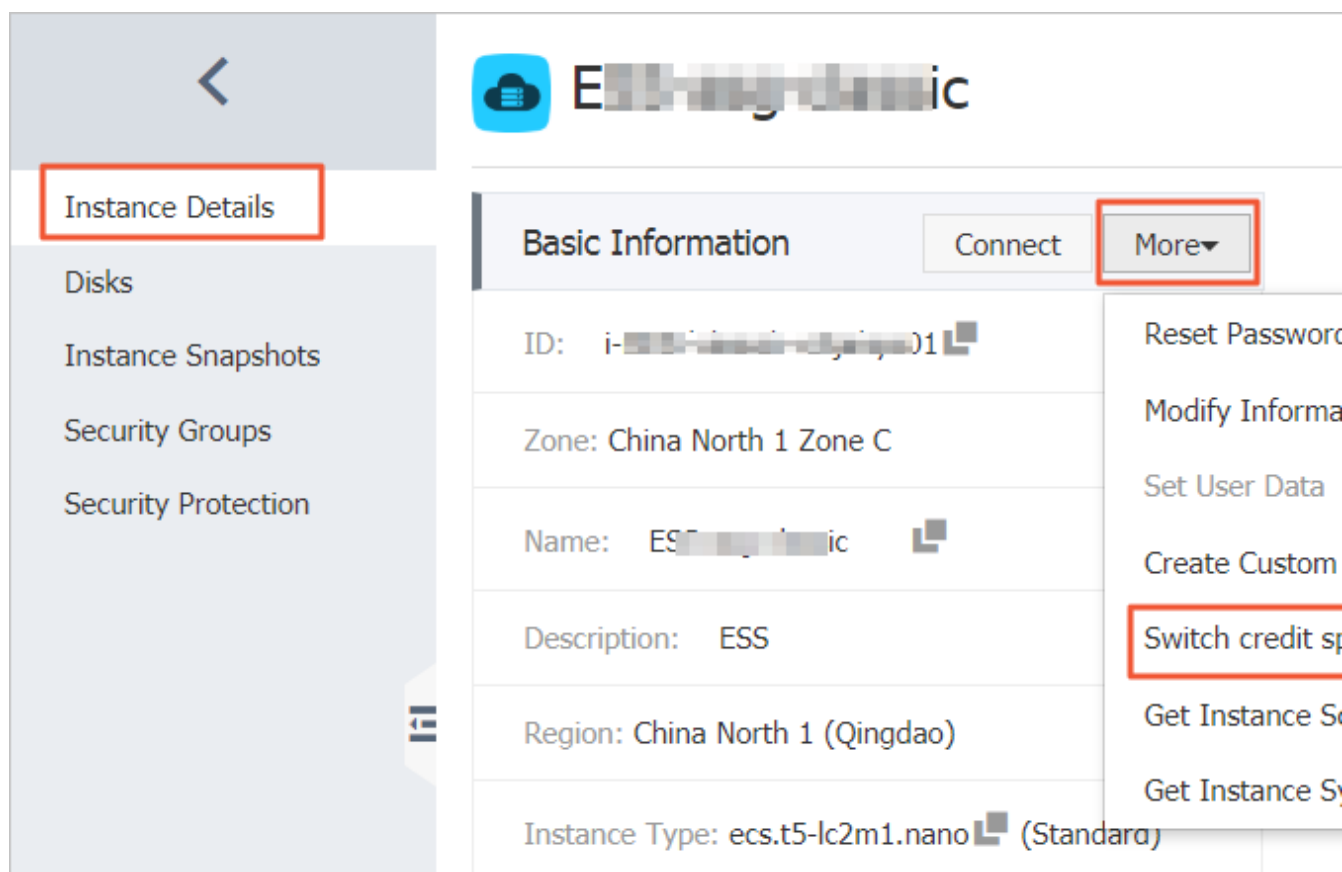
Instance Details

Disks

Instance Snapshots

Security Groups

Security Protection

E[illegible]ic

Basic Information

Connect

More

ID: i-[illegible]01

Zone: China North 1 Zone C

Name: ES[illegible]ic

Description: ESS

Region: China North 1 (Qingdao)

Instance Type: ecs.t5-lc2m1.nano (Standard)

Reset Passwor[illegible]

Modify Informa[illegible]

Set User Data

Create Custom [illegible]

Switch credit sp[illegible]

Get Instance S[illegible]

Get Instance S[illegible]